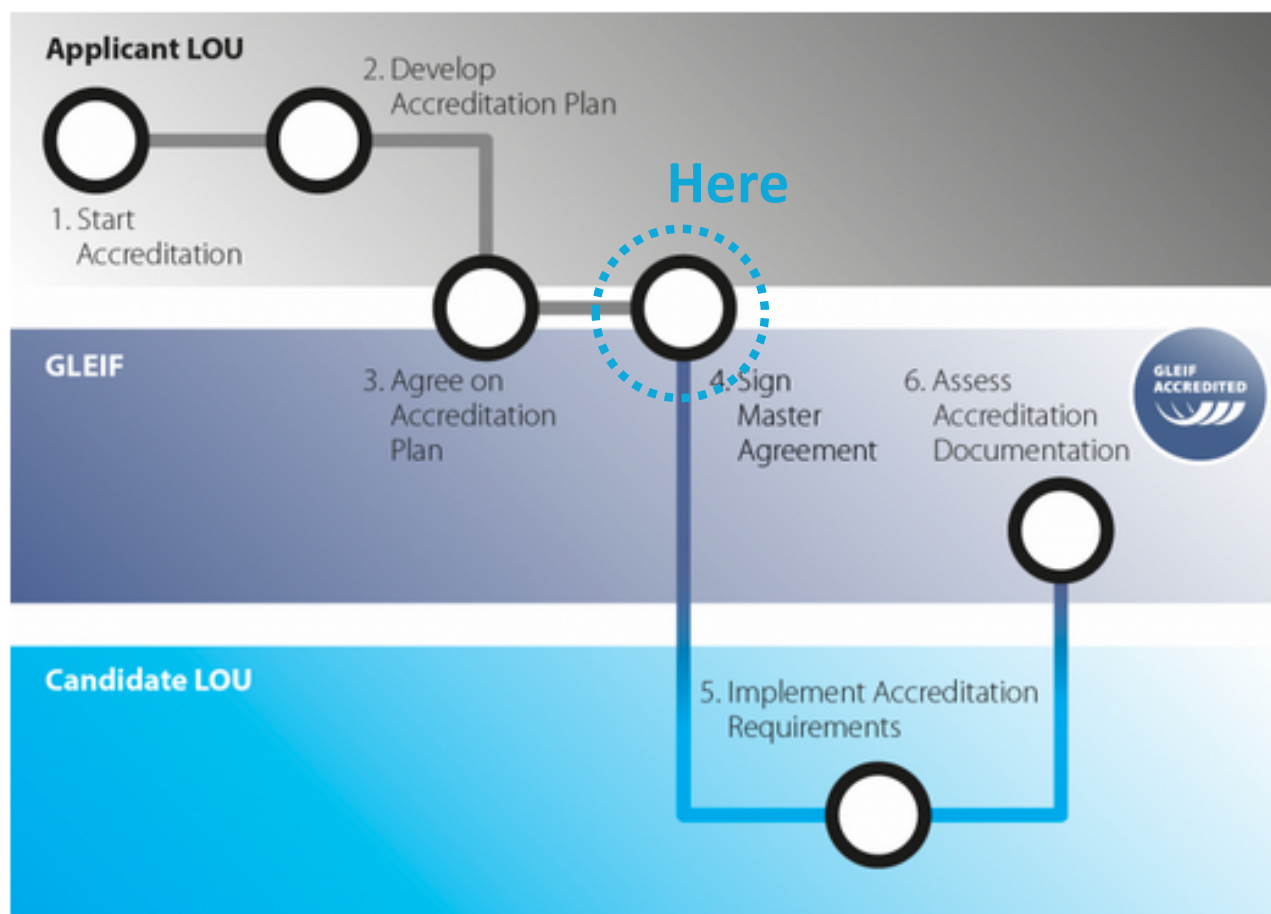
Applicant LOU

2. Develop Accreditation Plan

1. Start Accreditation

Here

GLEIF

3. Agree on Accreditation Plan

4. Sign Master Agreement

6. Assess Accreditation Documentation

GLEIF ACCREDITED

Candidate LOU

5. Implement Accreditation Requirements